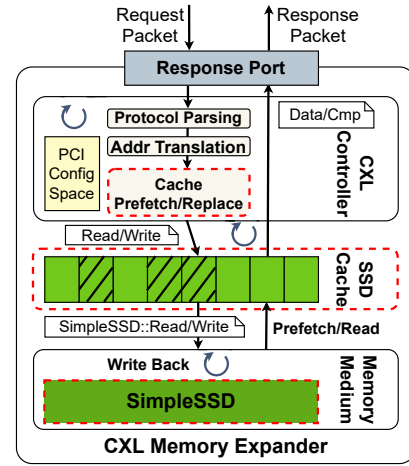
Request Packet

Response Packet

Response Port

Protocol Parsing

Addr Translation

Data/Cmp

CXL Controller

PCI Config Space

Cache Prefetch/Replace

Read/Write

SSD Cache

SimpleSSD::Read/Write

Prefetch/Read

Write Back

Memory Medium

SimpleSSD

CXL Memory Expander